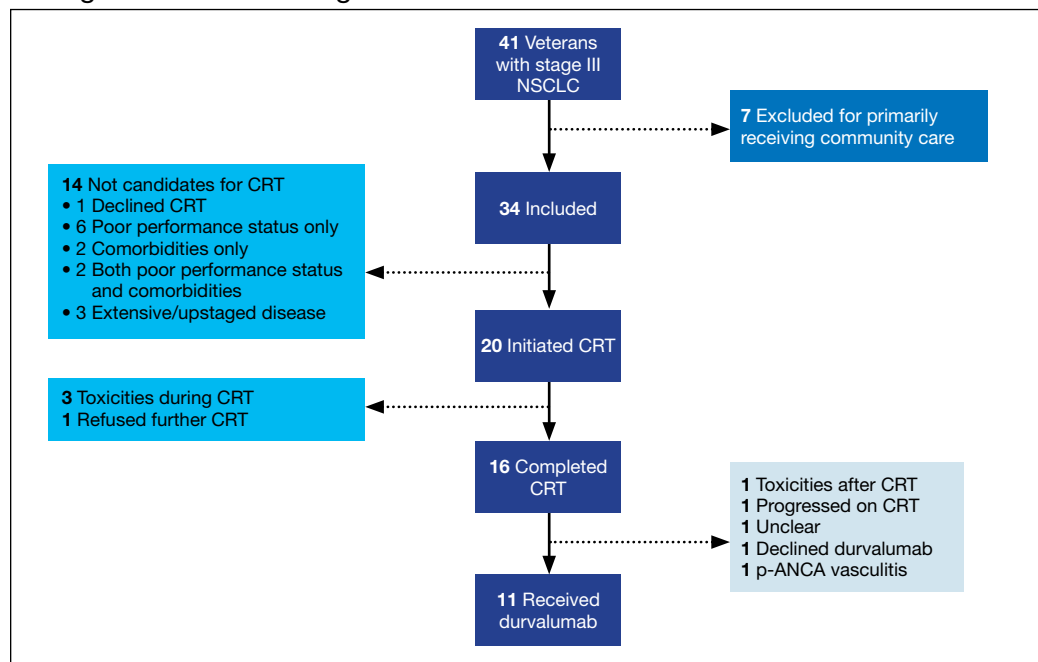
41 Veterans with stage III NSCLC

7 Excluded for primarily receiving community care

14 Not candidates for CRT
• 1 Declined CRT
• 6 Poor performance status only
• 2 Comorbidities only
• 2 Both poor performance status and comorbidities
• 3 Extensive/upstaged disease

34 Included

20 Initiated CRT

3 Toxicities during CRT
1 Refused further CRT

16 Completed CRT

1 Toxicities after CRT
1 Progressed on CRT
1 Unclear
1 Declined durvalumab
1 p-ANCA vasculitis

11 Received durvalumab